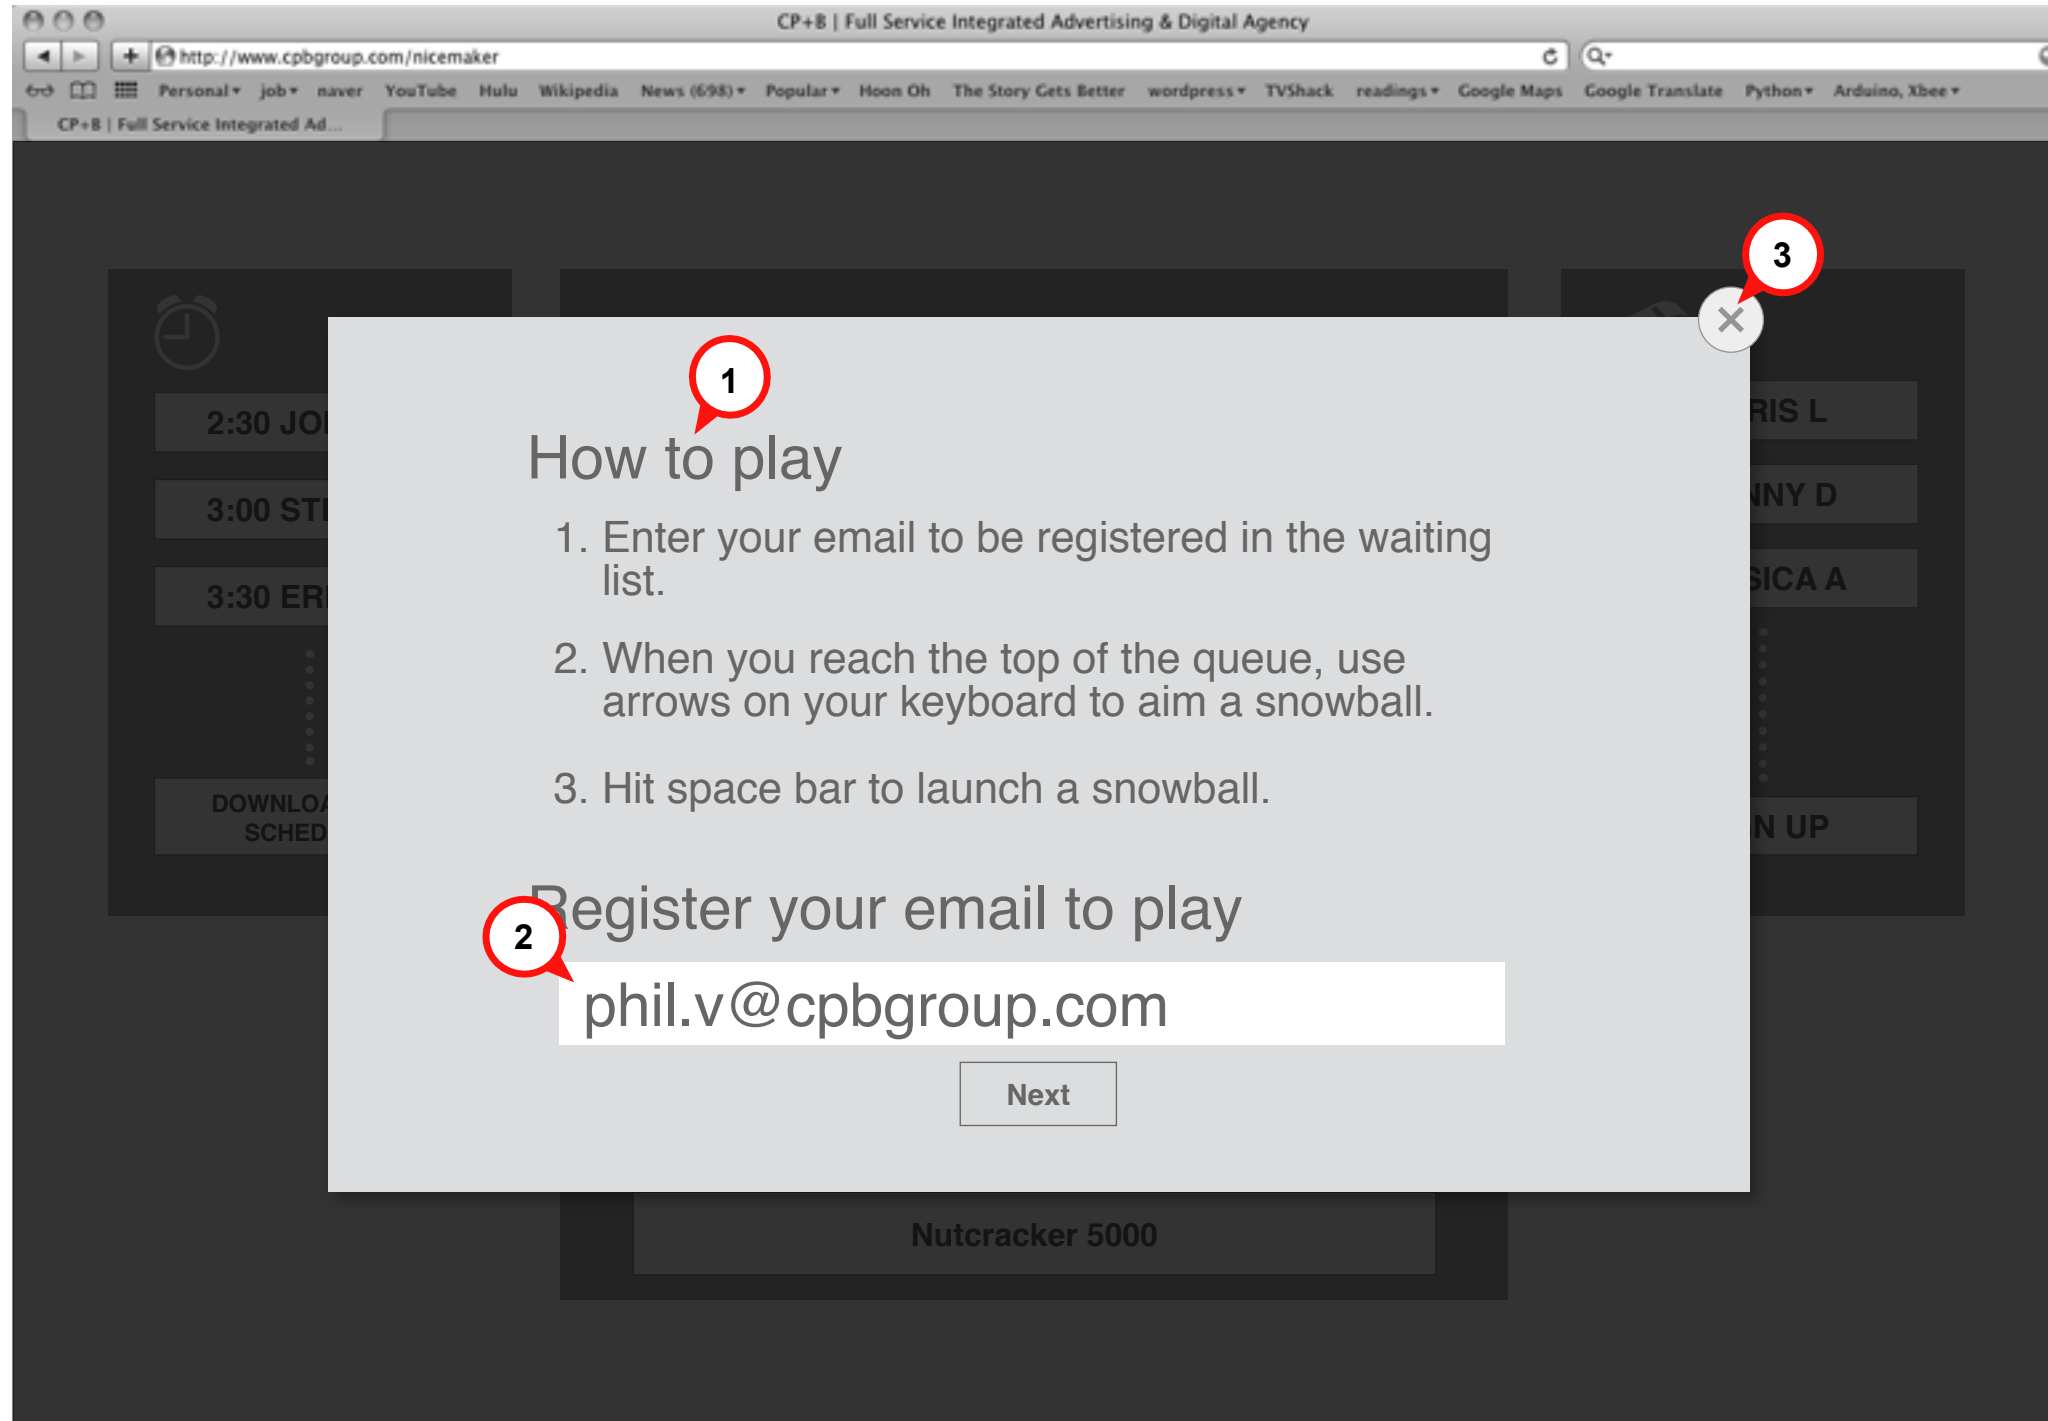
CP+B | Full Service Integrated Advertising & Digital Agency

http://www.cpbgroup.com/nicemaker

Personal ▾ job ▾ naver YouTube Hulu Wikipedia News (698) ▾ Popular ▾ Hoon Oh The Story Gets Better wordpress ▾ TVShack readings ▾ Google Maps Google Translate Python ▾ Arduino, Xbee ▾

CP+B | Full Service Integrated Ad...

2:30 JO

3:00 ST

3:30 ER

DOWNLO SCHED

RIS L

NNY D

SICA A

N UP

3

1

How to play

1. Enter your email to be registered in the waiting list.

2. When you reach the top of the queue, use arrows on your keyboard to aim a snowball.

3. Hit space bar to launch a snowball.

Register your email to play

2

phil.v@cpbgroup.com

Next

Nutcracker 5000